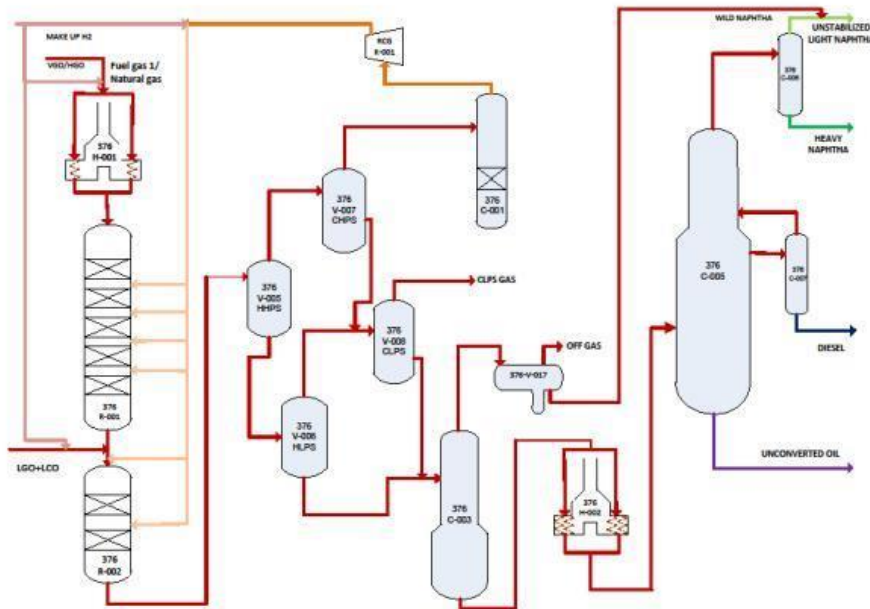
MAKE UP H2
VGO/HGO
Fuel gas 1/ Natural gas
376 H-001
376 R-001
LGO+LCO
376 R-002
RCG K-001
376 C-001
376 V-007 CHPS
376 V-005 HHPS
376 V-006 HLPS
376 V-008 CLPS
CLPS GAS
376-V-017
OFF GAS
376 C-003
376 H-002
WILD NAPHTHA
UNSTABILIZED LIGHT NAPHTHA
376 C-006
HEAVY NAPHTHA
376 C-005
376 C-007
DIESEL
UNCONVERTED OIL